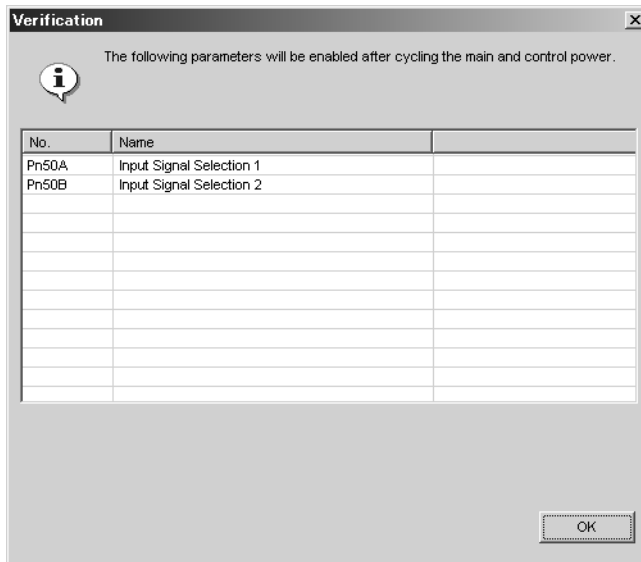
Verification

The following parameters will be enabled after cycling the main and control power.

| No. | Name | |
|---|---|---|
| Pn50A | Input Signal Selection 1 | |
| Pn50B | Input Signal Selection 2 | |

OK